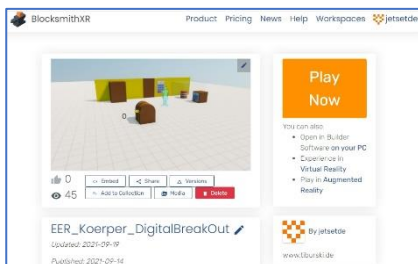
BlocksmithXR Product Pricing News Help Workspaces jetsetde

Play Now

You can also
• Open in Builder Software on your PC
• Experience in Virtual Reality
• Play in Augmented Reality

0

0
45

Embed
Share
Versions
Add to Collection
Media
Delete

EER_Koerper_DigitalBreakOut

Updated: 2021-09-19
Published: 2021-09-14

By jetsetde
www.tiburski.de